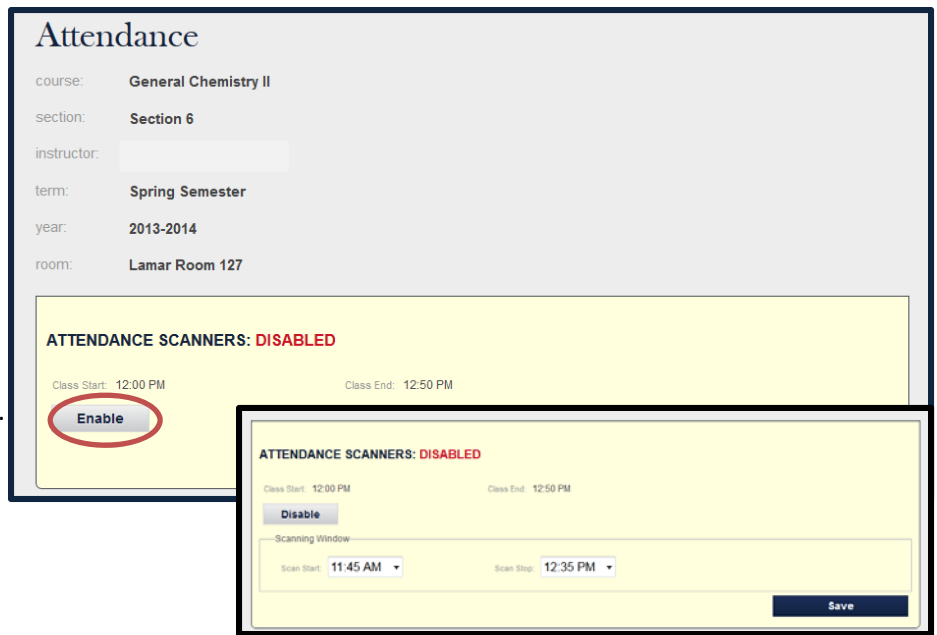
Attendance

course: General Chemistry II

section: Section 6

instructor:

term: Spring Semester

year: 2013-2014

room: Lamar Room 127

ATTENDANCE SCANNERS: DISABLED

Class Start: 12:00 PM

Class End: 12:50 PM

Enable

ATTENDANCE SCANNERS: DISABLED

Class Start: 12:00 PM

Class End: 12:50 PM

Disable

Scanning Window

Scan Start: 11:45 AM

Scan Stop: 12:35 PM

Save